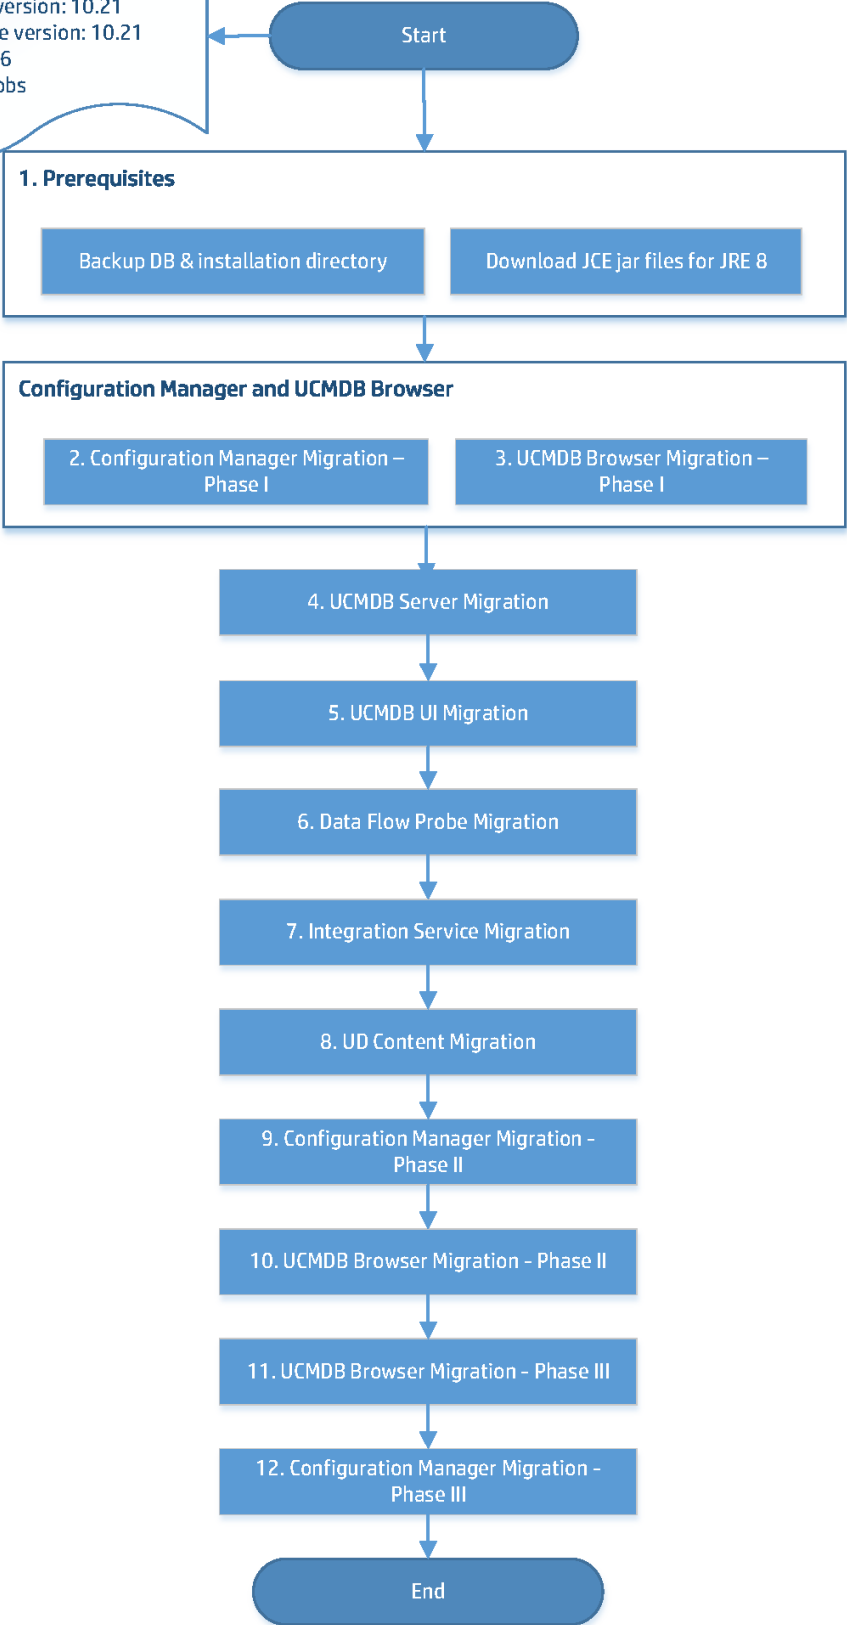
ersion: 10.21
e version: 10.21
6
obs

Start

1. Prerequisites

Backup DB & installation directory

Download JCE jar files for JRE 8

Configuration Manager and UCMDB Browser

2. Configuration Manager Migration – Phase I

3. UCMDB Browser Migration – Phase I

4. UCMDB Server Migration

5. UCMDB UI Migration

6. Data Flow Probe Migration

7. Integration Service Migration

8. UD Content Migration

9. Configuration Manager Migration - Phase II

10. UCMDB Browser Migration - Phase II

11. UCMDB Browser Migration - Phase III

12. Configuration Manager Migration - Phase III

End